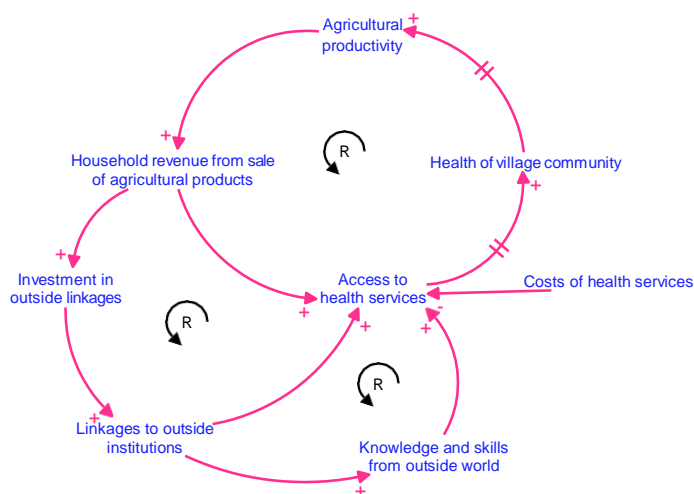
Agricultural productivity
+

+
Household revenue from sale of agricultural products

R

Health of village community
+

+
Investment in outside linkages

R

Access to health services
+
+

Costs of health services
-
+

R

+
Linkages to outside institutions

Knowledge and skills from outside world
+